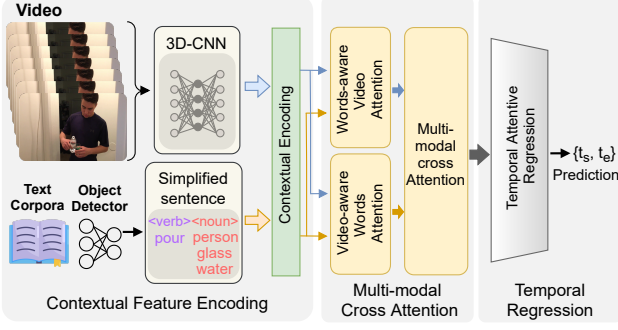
Video

3D-CNN

Text Corpora

Object Detector

Simplified sentence

<verb> pour

<noun> person glass water

Contextual Encoding

Words-aware Video Attention

Video-aware Words Attention

Multi-modal cross Attention

Temporal Attentive Regression

$\{t_s, t_e\}$

Prediction

Contextual Feature Encoding

Multi-modal Cross Attention

Temporal Regression